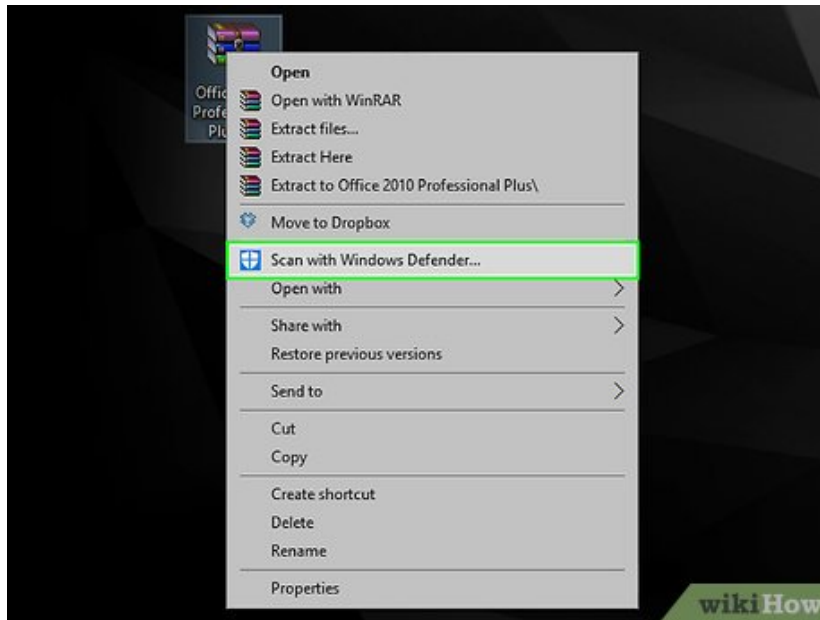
Offic
Profe
Plu

Open
Open with WinRAR
Extract files...
Extract Here
Extract to Office 2010 Professional Plus\
Move to Dropbox
Scan with Windows Defender...
Open with
Share with
Restore previous versions
Send to
Cut
Copy
Create shortcut
Delete
Rename
Properties

wikiHow